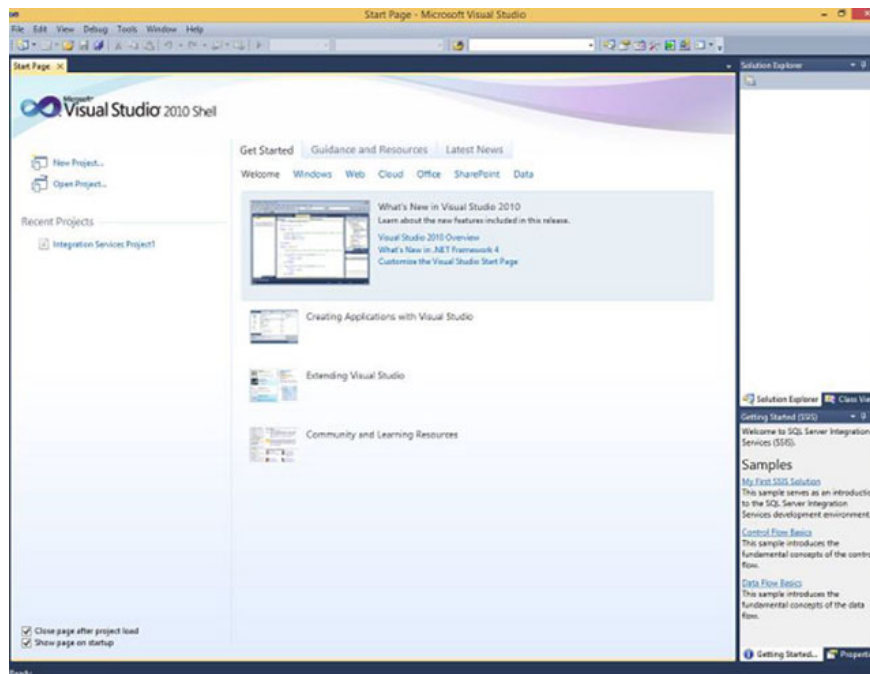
Start Page - Microsoft Visual Studio

File Edit View Debug Tools Window Help

Start Page ×

Solution Explorer

Microsoft Visual Studio 2010 Shell

New Project...
Open Project...

Recent Projects

Integration Services Project1

Get Started Guidance and Resources Latest News

Welcome Windows Web Cloud Office SharePoint Data

What's New in Visual Studio 2010
Learn about the new features included in this release.
Visual Studio 2010 Overview
What's New in .NET Framework 4
Customize the Visual Studio Start Page

Creating Applications with Visual Studio

Extending Visual Studio

Community and Learning Resources

Close page after project load
Show page on startup

Solution Explorer Class Vie

Getting Started (SSIS)

Welcome to SQL Server Integration Services (SSIS).

Samples

My First SSIS Solution
This sample serves as an introductio to the SQL Server Integration Services development environment

Control Flow Basics
This sample introduces the fundamental concepts of the contro flow.

Data Flow Basics
This sample introduces the fundamental concepts of the data flow.

Getting Started... Propert